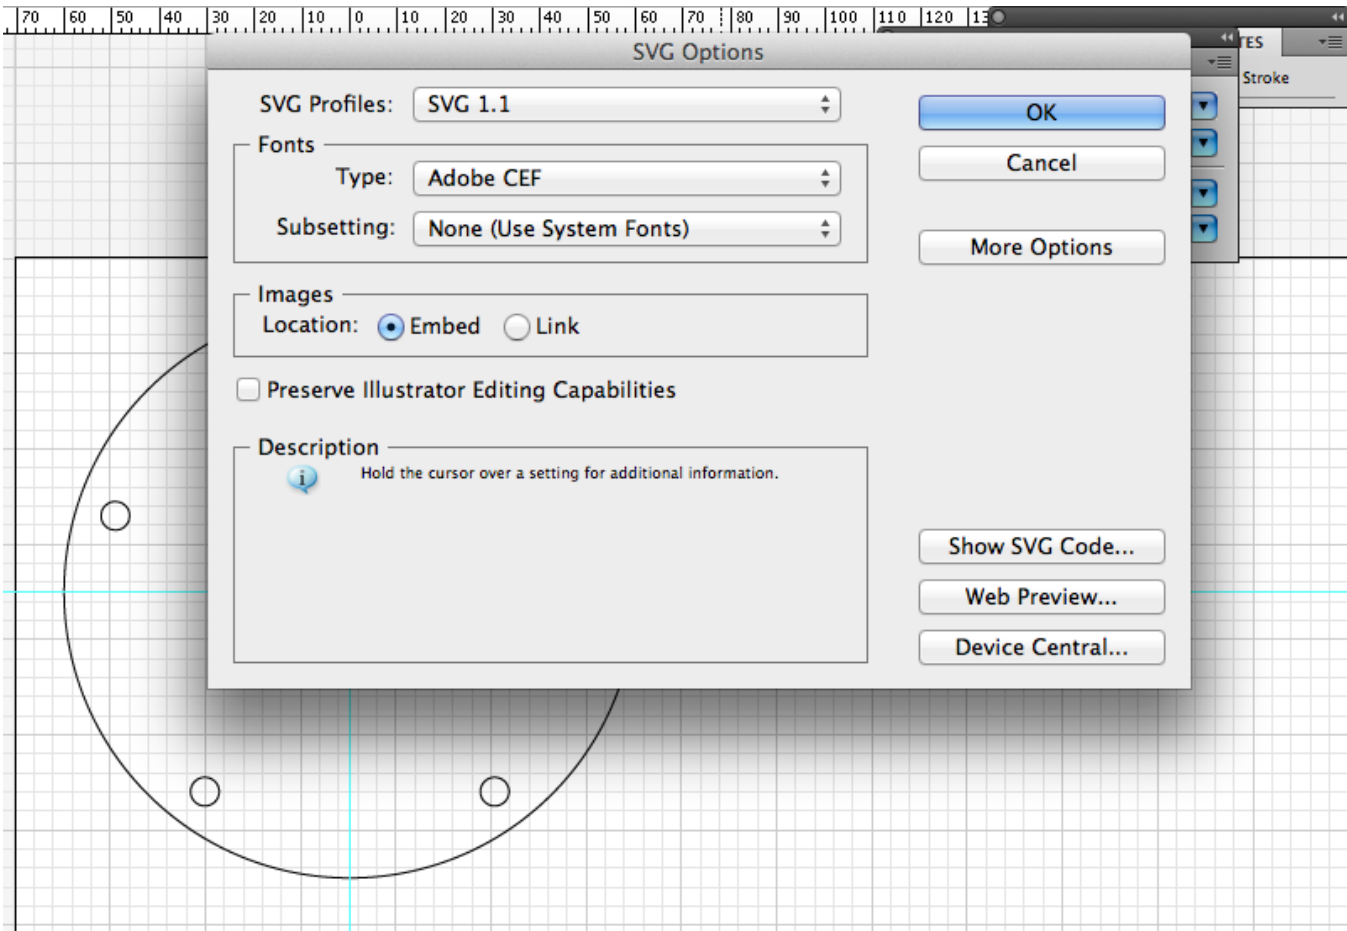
70 60 50 40 30 20 10 0 10 20 30 40 50 60 70 80 90 100 110 120 13

SVG Options

SVG Profiles: SVG 1.1

Fonts
Type: Adobe CEF
Subsetting: None (Use System Fonts)

Images
Location: Embed Link

Preserve Illustrator Editing Capabilities

Description
Hold the cursor over a setting for additional information.

OK
Cancel
More Options
Show SVG Code...
Web Preview...
Device Central...

TES
Stroke